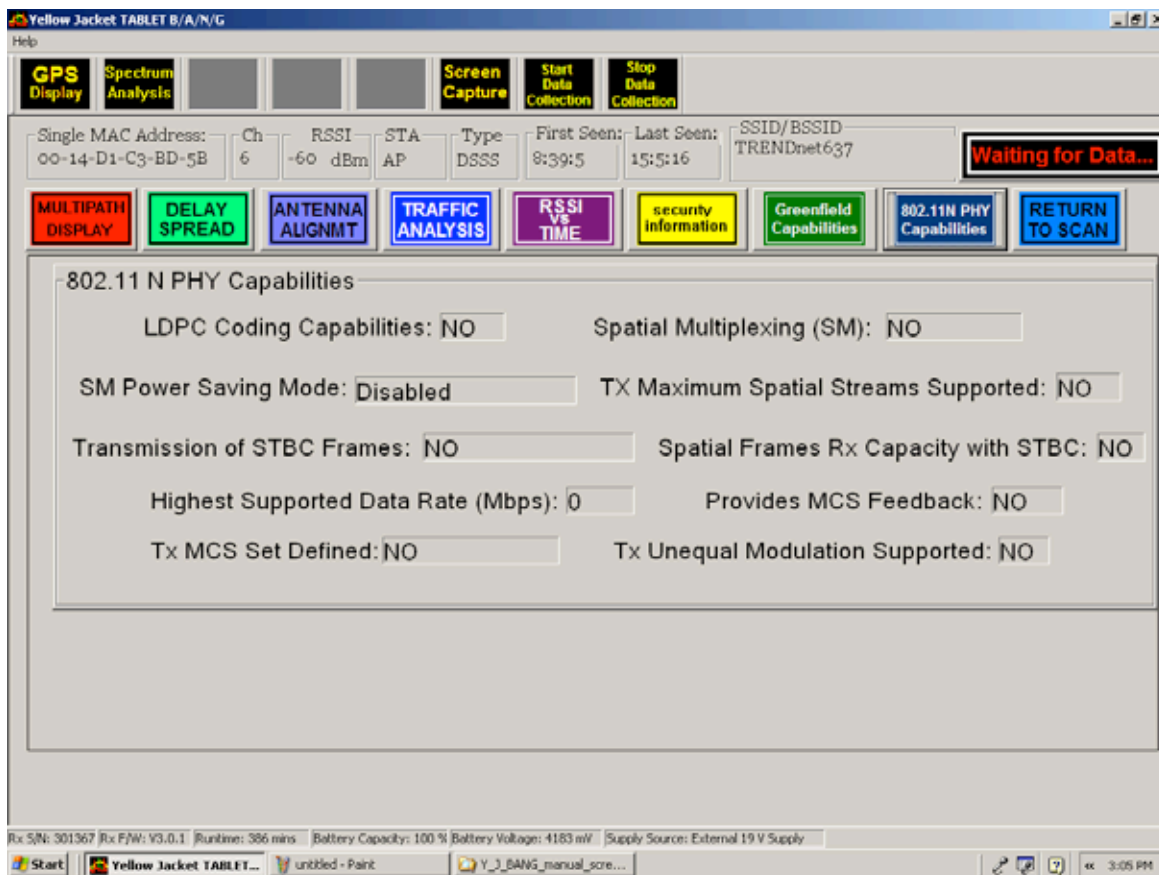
Yellow Jacket TABLET B/A/N/G

Help

GPS Display
Spectrum Analysis
Screen Capture
Start Data Collection
Stop Data Collection

Single MAC Address: 00-14-D1-C3-BD-5B
Ch 6
RSSI -60 dBm
STA AP
Type DSSS
First Seen: 8:39:5
Last Seen: 15:5:16
SSID/BSSID TRENDnet637

Waiting for Data...

MULTIPATH DISPLAY
DELAY SPREAD
ANTENNA ALIGNMT
TRAFFIC ANALYSIS
RSSI Vs TIME
security information
Greenfield Capabilities
802.11N PHY Capabilities
RETURN TO SCAN

802.11 N PHY Capabilities

LDPC Coding Capabilities: NO
Spatial Multiplexing (SM): NO
SM Power Saving Mode: Disabled
TX Maximum Spatial Streams Supported: NO
Transmission of STBC Frames: NO
Spatial Frames Rx Capacity with STBC: NO
Highest Supported Data Rate (Mbps): 0
Provides MCS Feedback: NO
Tx MCS Set Defined: NO
Tx Unequal Modulation Supported: NO

Rx S/N: 301367 Rx F/W: V3.0.1 Runtime: 386 mins Battery Capacity: 100 % Battery Voltage: 4183 mV Supply Source: External 19 V Supply

Start
Yellow Jacket TABLET...
untitled - Paint
Y_J_BANG_manual_scre...
3:05 PM